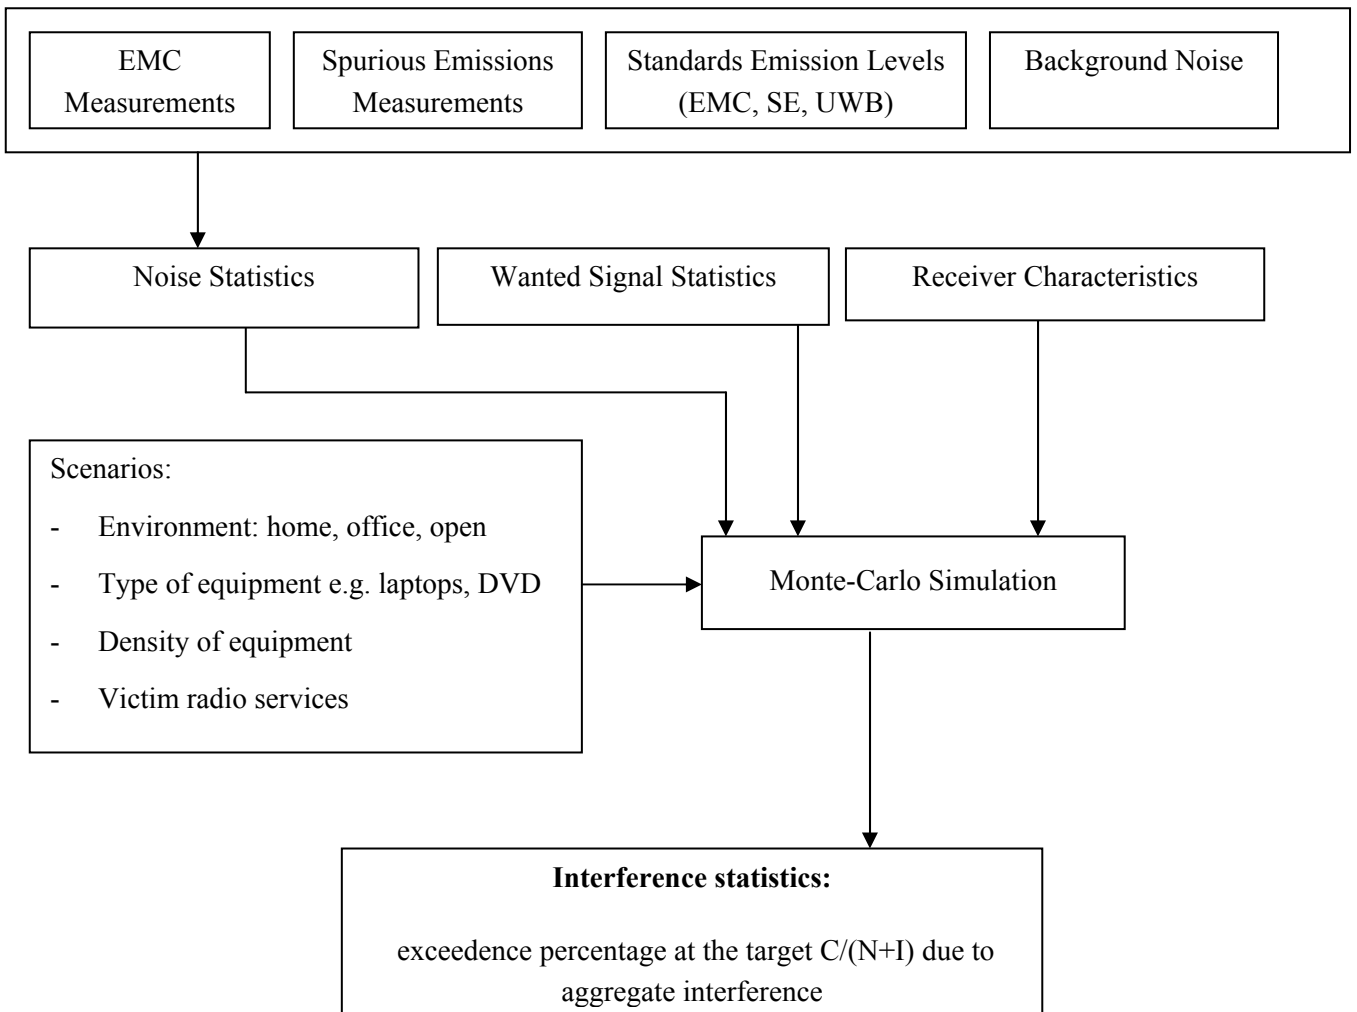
EMC Measurements

Spurious Emissions Measurements

Standards Emission Levels (EMC, SE, UWB)

Background Noise

Noise Statistics

Wanted Signal Statistics

Receiver Characteristics

Scenarios:

- Environment: home, office, open
- Type of equipment e.g. laptops, DVD
- Density of equipment
- Victim radio services

Monte-Carlo Simulation

**Interference statistics:**

exceedence percentage at the target C/(N+I) due to aggregate interference